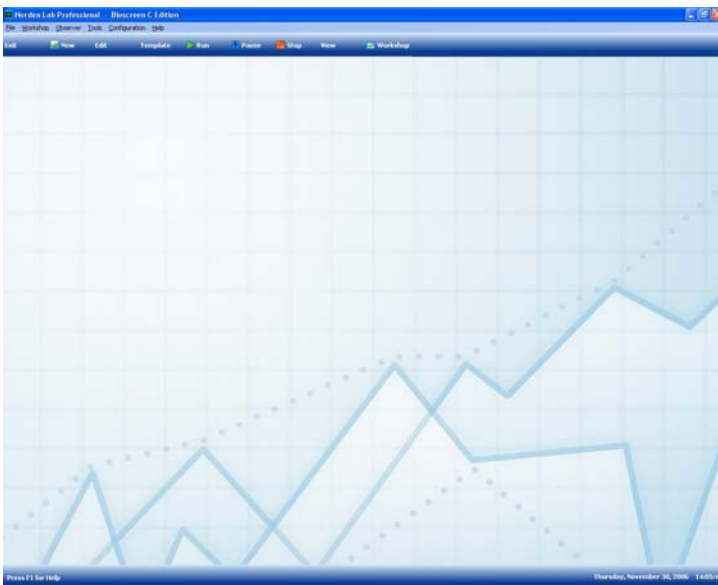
Norden Lab Professional - Bioscreen C Edition

File Workshop Observer Tools Configuration Help

Exit New Edit Template Run Pause Stop View Workshop

Press F1 for Help

Thursday, November 30, 2006 14:05